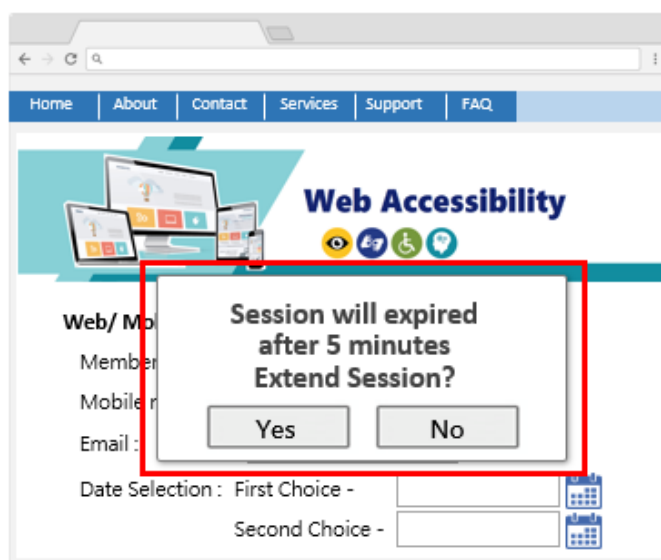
Home | About | Contact | Services | Support | FAQ

Web Accessibility

Web/ Mo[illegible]

Member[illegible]

Mobile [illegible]

Email :

Session will expired after 5 minutes Extend Session?

Yes No

Date Selection : First Choice -

Second Choice -